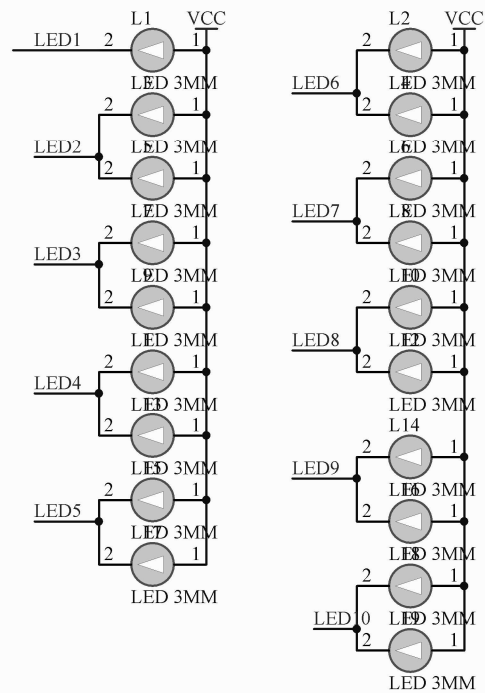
L1 VCC
LED1 2 1
LED 3MM
2 1
LED2
LED 3MM
2 1
LED 3MM
LED3 2 1
LED 3MM
2 1
LED 3MM
2 1
LED4
LED 3MM
2 1
LED 3MM
2 1
LED5
LED 3MM
2 1
LED 3MM

L2 VCC
2 1
LED 3MM
LED6
2 1
LED 3MM
2 1
LED7
LED 3MM
2 1
LED 3MM
2 1
LED8
LED 3MM
2 1
LED 3MM
L14
2 1
LED9
LED 3MM
2 1
LED 3MM
2 1
LED10
LED 3MM
2 1
LED 3MM